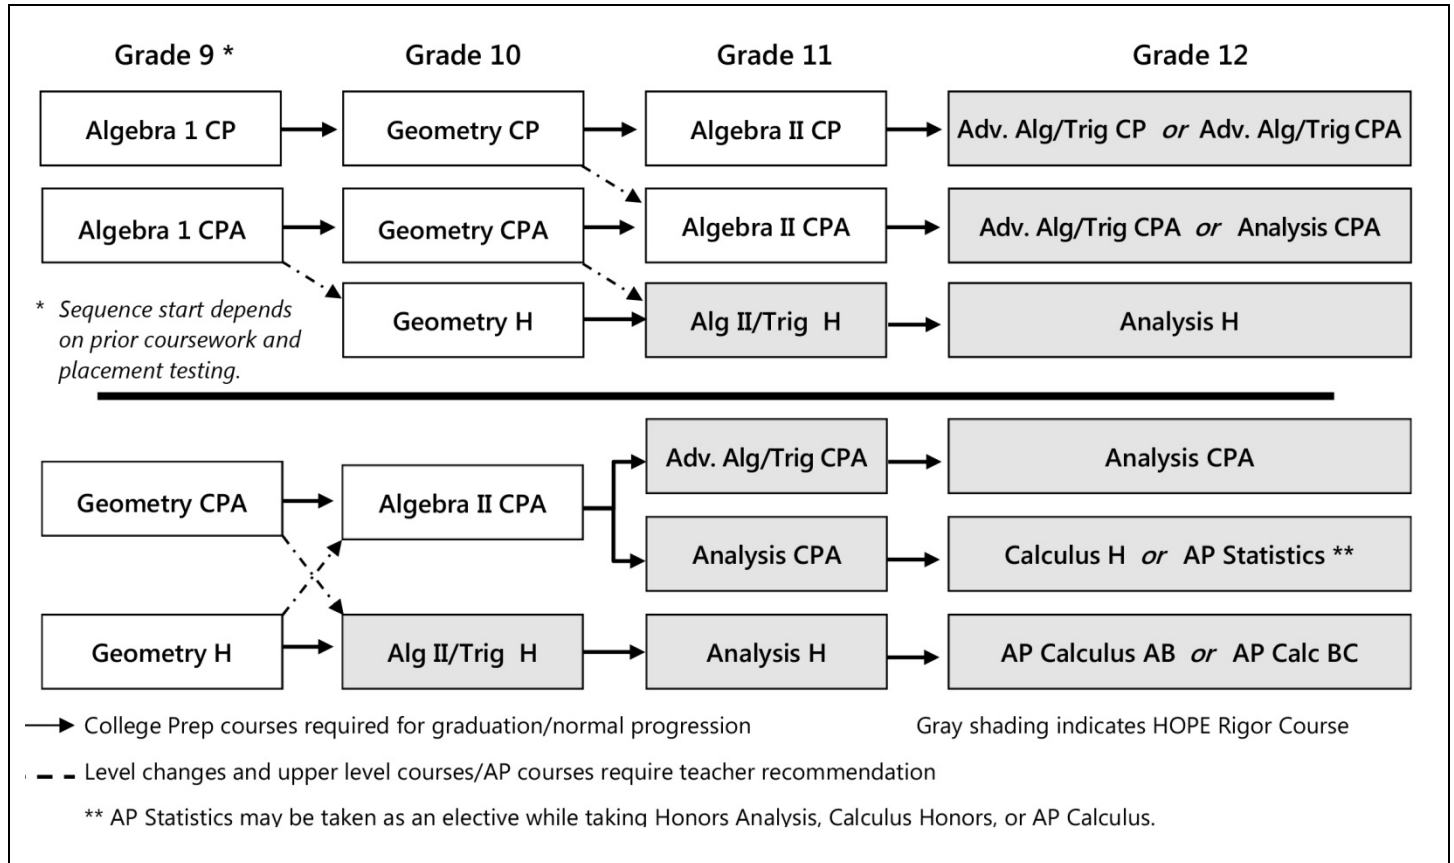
Grade 9 *

Grade 10

Grade 11

Grade 12

Algebra 1 CP

Geometry CP

Algebra II CP

Adv. Alg/Trig CP *or* Adv. Alg/Trig CPA

Algebra 1 CPA

Geometry CPA

Algebra II CPA

Adv. Alg/Trig CPA *or* Analysis CPA

* *Sequence start depends on prior coursework and placement testing.*

Geometry H

Alg II/Trig H

Analysis H

Geometry CPA

Algebra II CPA

Adv. Alg/Trig CPA

Analysis CPA

Analysis CPA

Calculus H *or* AP Statistics **

Geometry H

Alg II/Trig H

Analysis H

AP Calculus AB *or* AP Calc BC

College Prep courses required for graduation/normal progression

Gray shading indicates HOPE Rigor Course

Level changes and upper level courses/AP courses require teacher recommendation

** AP Statistics may be taken as an elective while taking Honors Analysis, Calculus Honors, or AP Calculus.